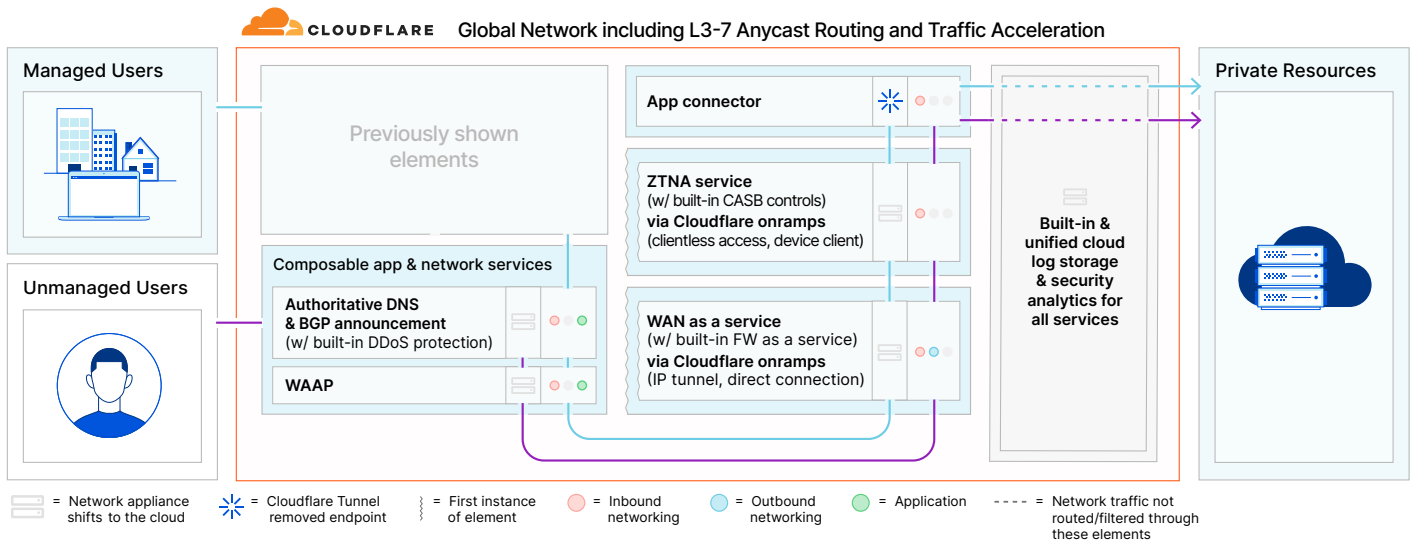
CLOUDFLARE Global Network including L3-7 Anycast Routing and Traffic Acceleration

Managed Users

Unmanaged Users

Previously shown elements

Composable app & network services

Authoritative DNS & BGP announcement (w/ built-in DDoS protection)

WAAP

App connector

ZTNA service (w/ built-in CASB controls) via Cloudflare onramps (clientless access, device client)

WAN as a service (w/ built-in FW as a service) via Cloudflare onramps (IP tunnel, direct connection)

Built-in & unified cloud log storage & security analytics for all services

Private Resources

= Network appliance shifts to the cloud

= Cloudflare Tunnel removed endpoint

= First instance of element

= Inbound networking

= Outbound networking

= Application

= Network traffic not routed/filtered through these elements